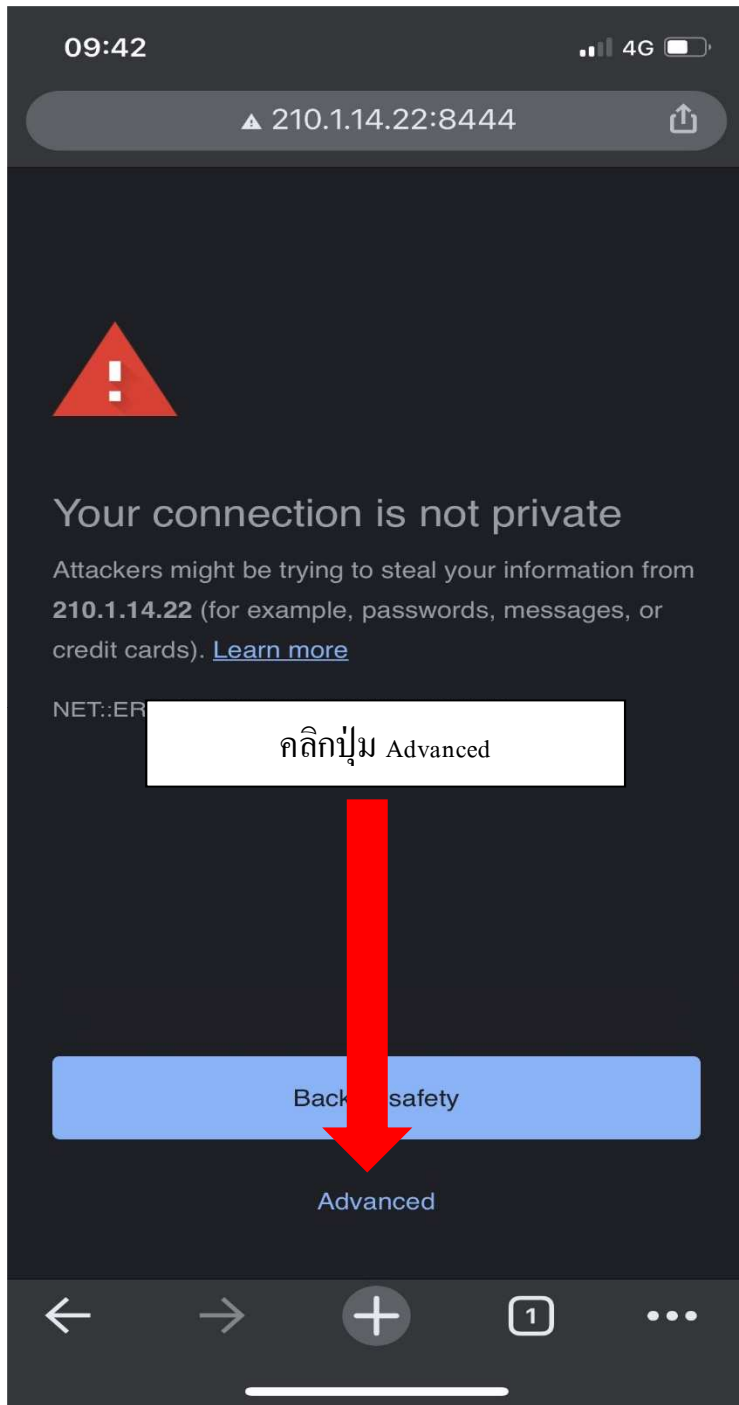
09:42

4G

210.1.14.22:8444

Your connection is not private

Attackers might be trying to steal your information from **210.1.14.22** (for example, passwords, messages, or credit cards). Learn more

NET::ER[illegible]

คลิกปุ่ม Advanced

Back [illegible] safety

Advanced

1